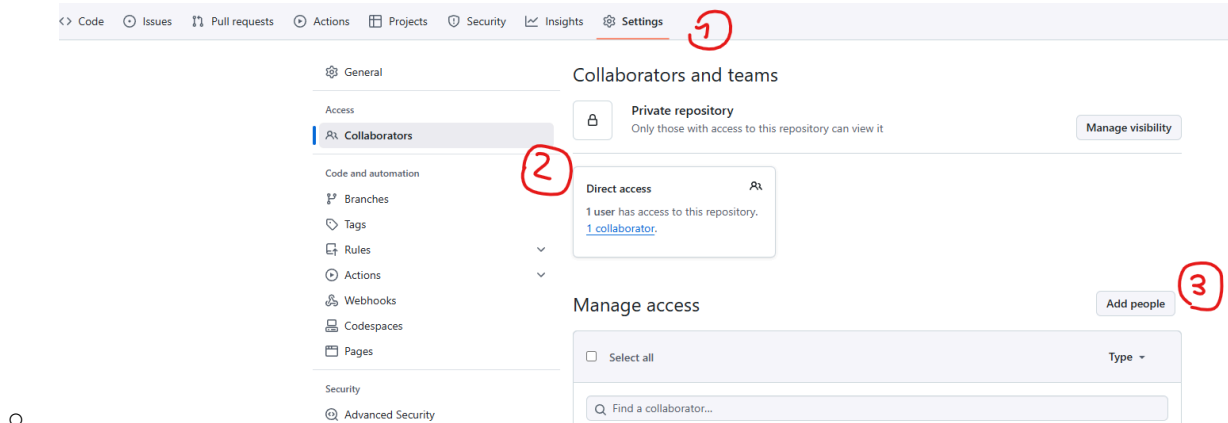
Code Issues Pull requests Actions Projects Security Insights Settings 1

General

Access

Collaborators

Code and automation

Branches

Tags

Rules

Actions

Webhooks

Codespaces

Pages

Security

Advanced Security

Collaborators and teams

Private repository
Only those with access to this repository can view it

Manage visibility

2

Direct access

1 user has access to this repository. 1 collaborator.

Manage access

3

Add people

Select all

Type

Find a collaborator...